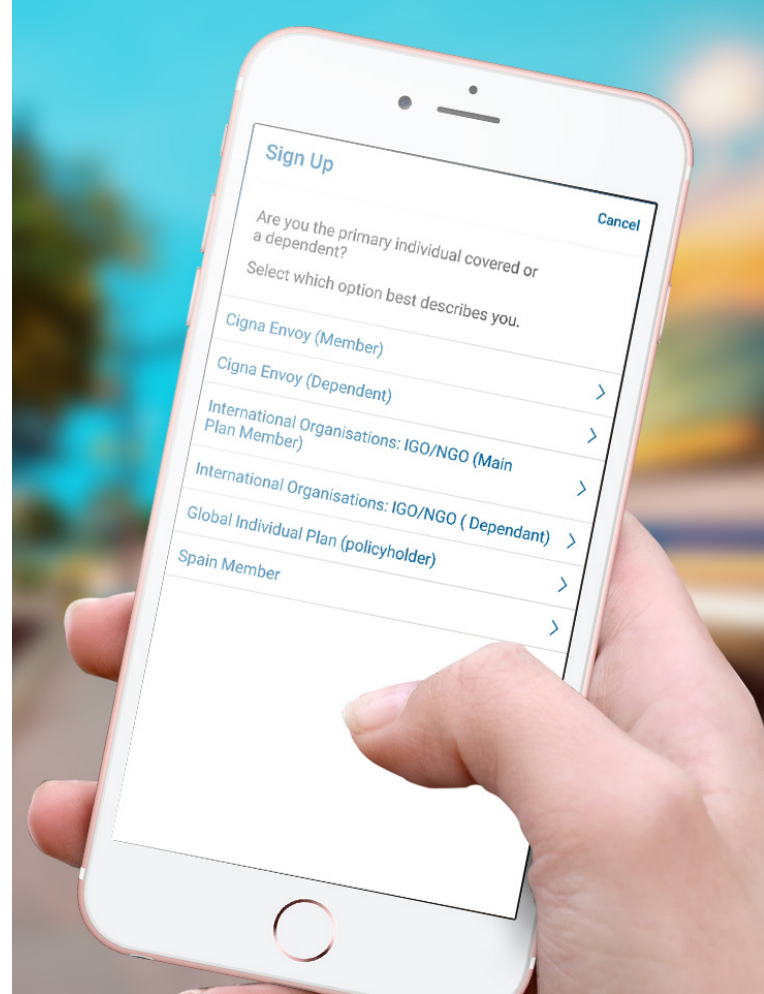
Sign Up

Cancel

Are you the primary individual covered or a dependent?

Select which option best describes you.

Cigna Envoy (Member)

Cigna Envoy (Dependent)

International Organisations: IGO/NGO (Main Plan Member)

International Organisations: IGO/NGO ( Dependant)

Global Individual Plan (policyholder)

Spain Member